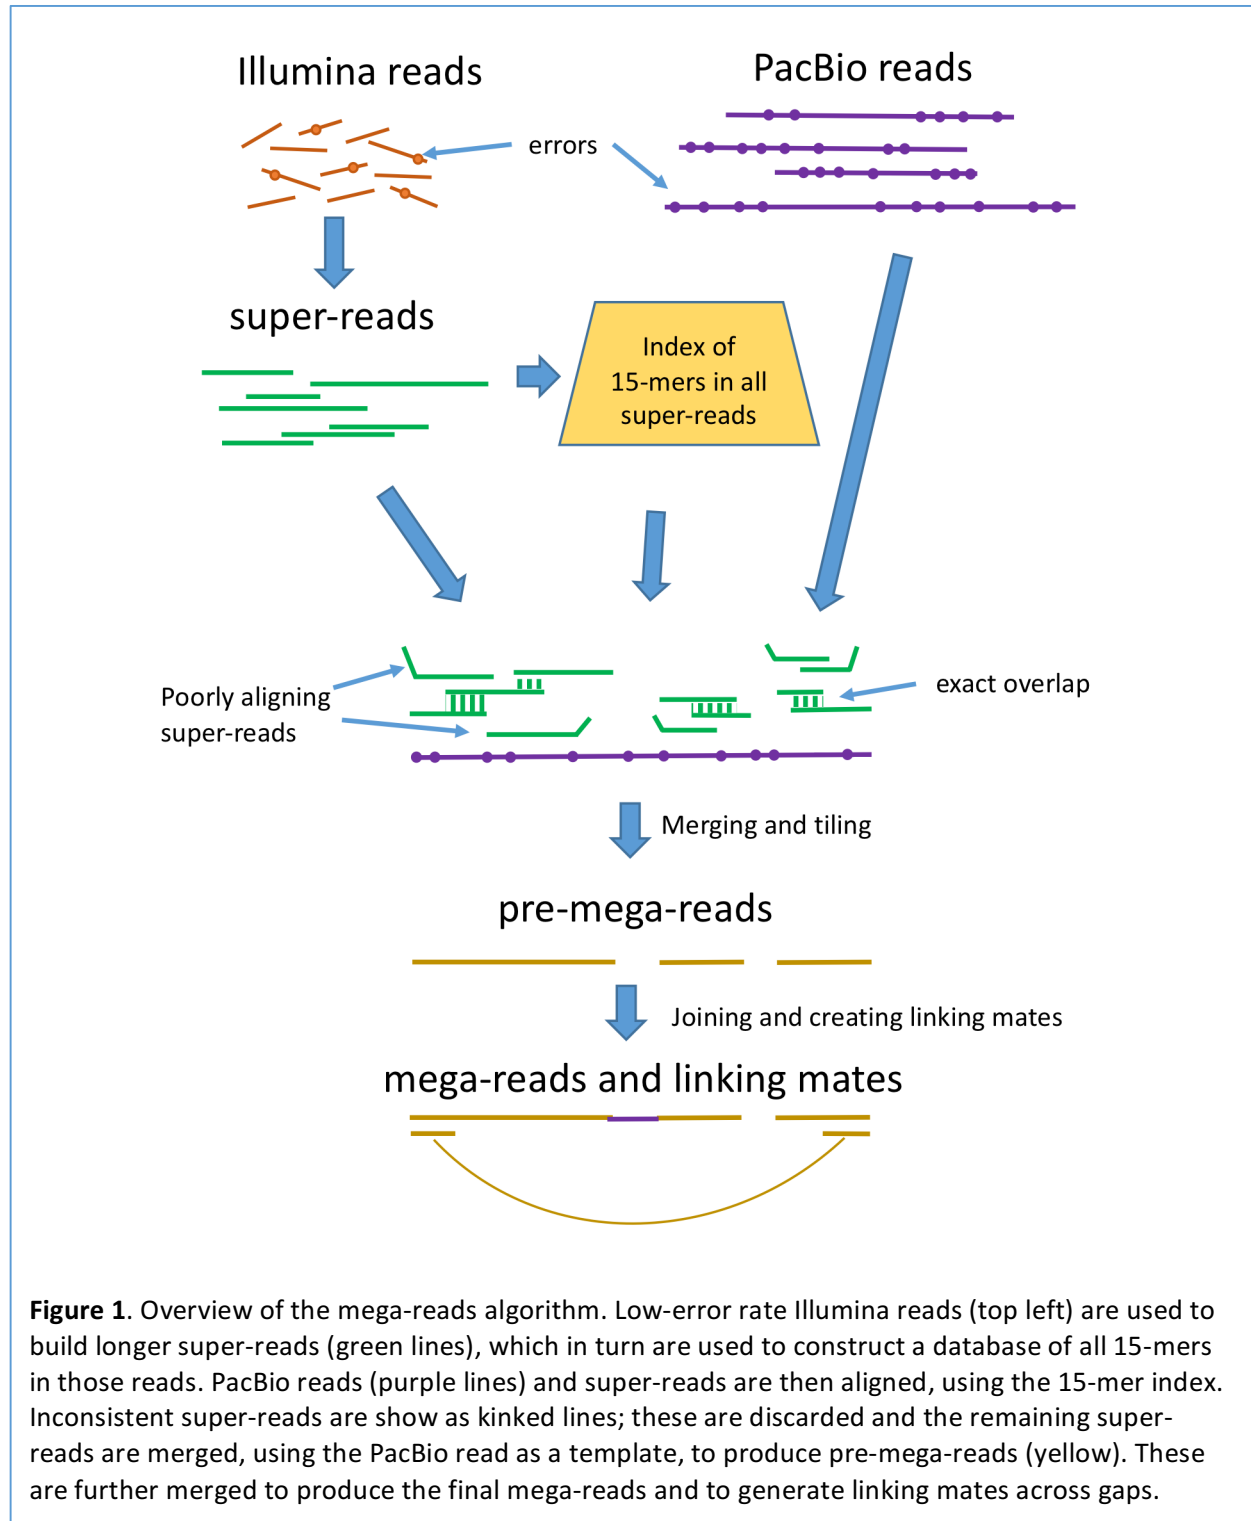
Illumina reads

PacBio reads

errors

super-reads

Index of 15-mers in all super-reads

Poorly aligning super-reads

exact overlap

Merging and tiling

pre-mega-reads

Joining and creating linking mates

mega-reads and linking mates

**Figure 1**. Overview of the mega-reads algorithm. Low-error rate Illumina reads (top left) are used to build longer super-reads (green lines), which in turn are used to construct a database of all 15-mers in those reads. PacBio reads (purple lines) and super-reads are then aligned, using the 15-mer index. Inconsistent super-reads are show as kinked lines; these are discarded and the remaining super-reads are merged, using the PacBio read as a template, to produce pre-mega-reads (yellow). These are further merged to produce the final mega-reads and to generate linking mates across gaps.